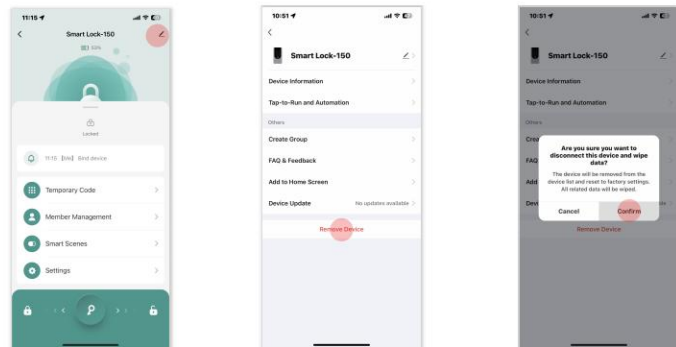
11:15

Smart Lock-150

58%

Locked

11:15 [Bind] Bind device

Temporary Code

Member Management

Smart Scenes

Settings

10:51

Smart Lock-150

Device Information

Tap-to-Run and Automation

Others

Create Group

FAQ & Feedback

Add to Home Screen

Device Update

No updates available

Remove Device

10:51

Smart Lock-150

Device Information

Tap-to-Run and Automation

Others

Are you sure you want to disconnect this device and wipe data?

The device will be removed from the device list and reset to factory settings. All related data will be wiped.

Cancel

Confirm

Remove Device